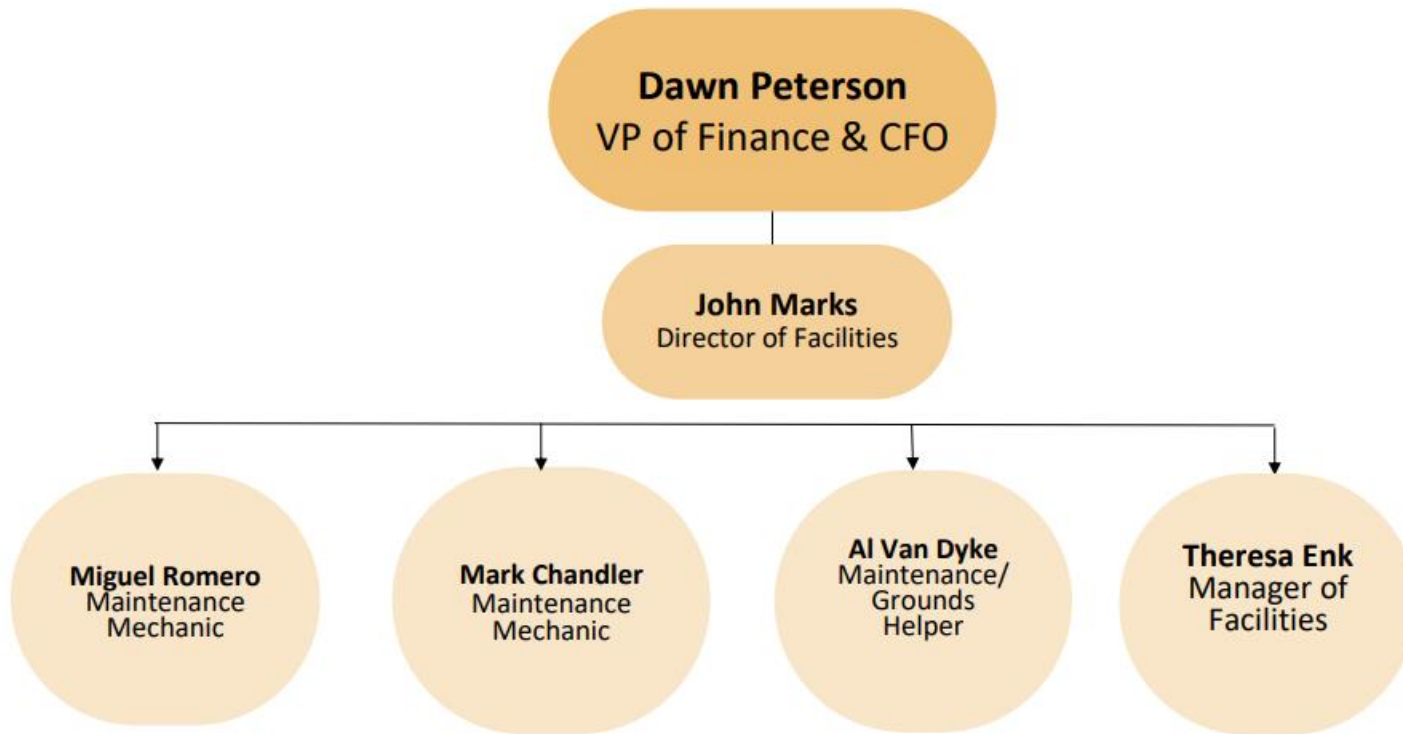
**Dawn Peterson**
VP of Finance & CFO

**John Marks**
Director of Facilities

**Miguel Romero**
Maintenance Mechanic

**Mark Chandler**
Maintenance Mechanic

**Al Van Dyke**
Maintenance/ Grounds Helper

**Theresa Enk**
Manager of Facilities